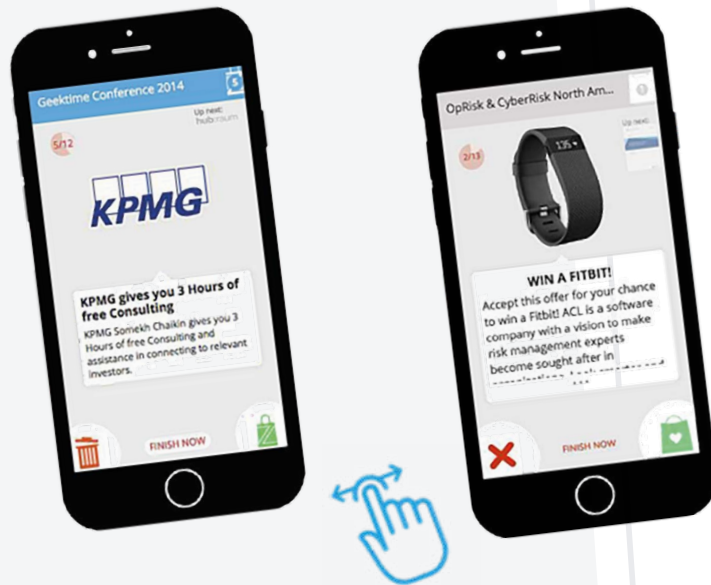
Geektime Conference 2014

Up next: hubraum

5/12

KPMG

KPMG gives you 3 Hours of free Consulting

KPMG Somekh Chaikin gives you 3 Hours of free Consulting and assistance in connecting to relevant investors.

FINISH NOW

OpRisk & CyberRisk North Am...

Up next:

2/13

1:35

WIN A FITBIT!

Accept this offer for your chance to win a Fitbit! ACL is a software company with a vision to make risk management experts become sought after in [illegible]

FINISH NOW